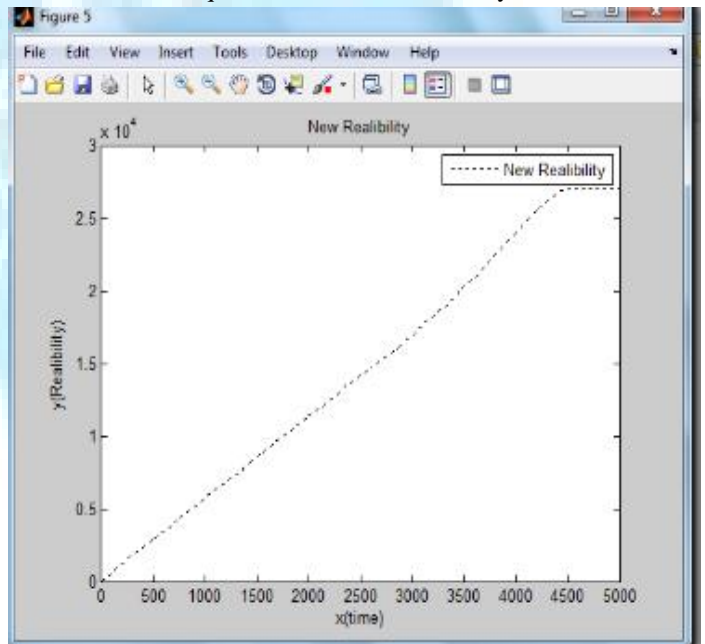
Figure 5

File Edit View Insert Tools Desktop Window Help

New Realibility

$\times 10^4$

New Realibility

3
2.5
2
1.5
1
0.5
0

y(Realibility)

0 500 1000 1500 2000 2500 3000 3500 4000 4500 5000

x(time)